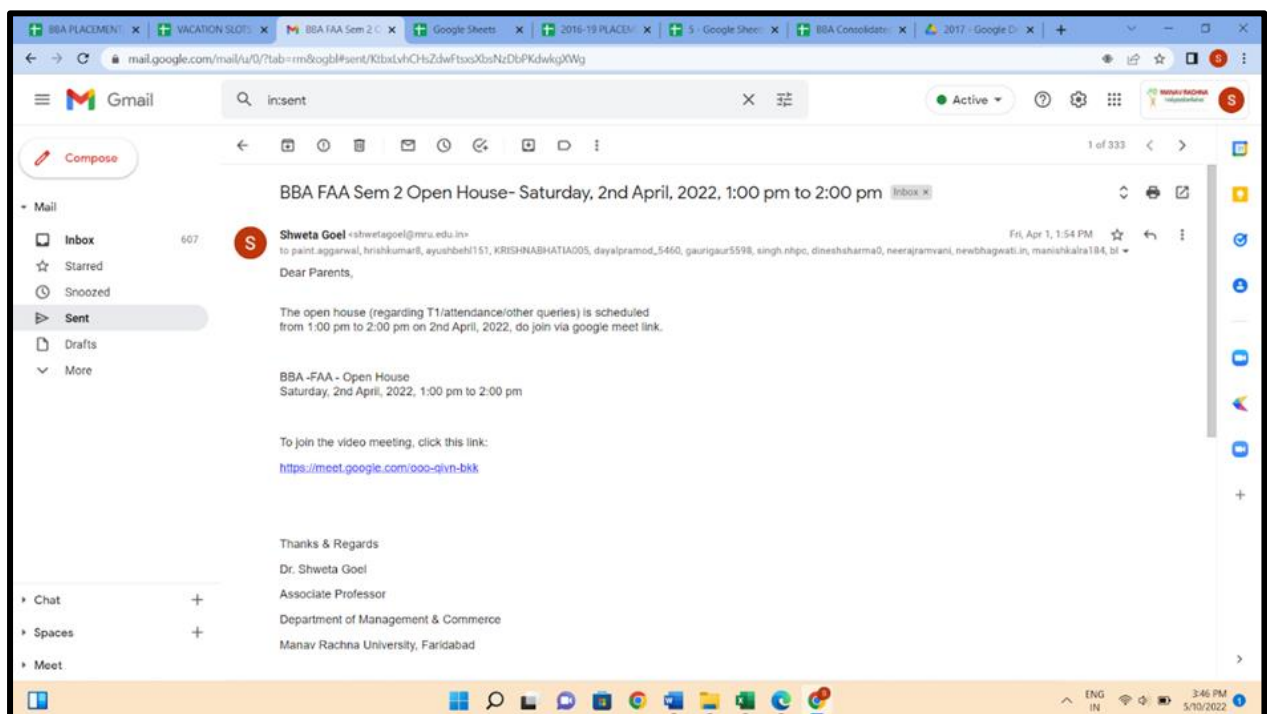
BBA PLACEMENT ×
VACATION SLOTS ×
BBA FAA Sem 2 O ×
Google Sheets ×
2016-19 PLACEM ×
5 - Google Sheet ×
BBA Consolidate ×
2017 - Google D ×
+

mail.google.com/mail/u/0/?tab=rm&ogbl#sent/KtbxLvhCHsZdwFtsxsXbsNzDbPKdwkgXWg

Gmail
in:sent
Active
MANAV RACHNA

Compose
Mail
Inbox 607
Starred
Snoozed
Sent
Drafts
More

1 of 333

BBA FAA Sem 2 Open House- Saturday, 2nd April, 2022, 1:00 pm to 2:00 pm Inbox ×

Shweta Goel <shwetagoel@mru.edu.in>
to paint.aggarwal, hrishkumar8, ayushbehl151, KRISHNABHATIA005, dayalpramod_5460, gaurigaur5598, singh.nhpc, dineshsharma0, neerajramvani, newbhagwati.in, manishkalra184, bl
Fri, Apr 1, 1:54 PM

Dear Parents,

The open house (regarding T1/attendance/other queries) is scheduled from 1:00 pm to 2:00 pm on 2nd April, 2022, do join via google meet link.

BBA -FAA - Open House
Saturday, 2nd April, 2022, 1:00 pm to 2:00 pm

To join the video meeting, click this link:
https://meet.google.com/ooo-qivn-bkk

Thanks & Regards
Dr. Shweta Goel
Associate Professor
Department of Management & Commerce
Manav Rachna University, Faridabad

Chat
Spaces
Meet

ENG IN
3:46 PM
5/10/2022